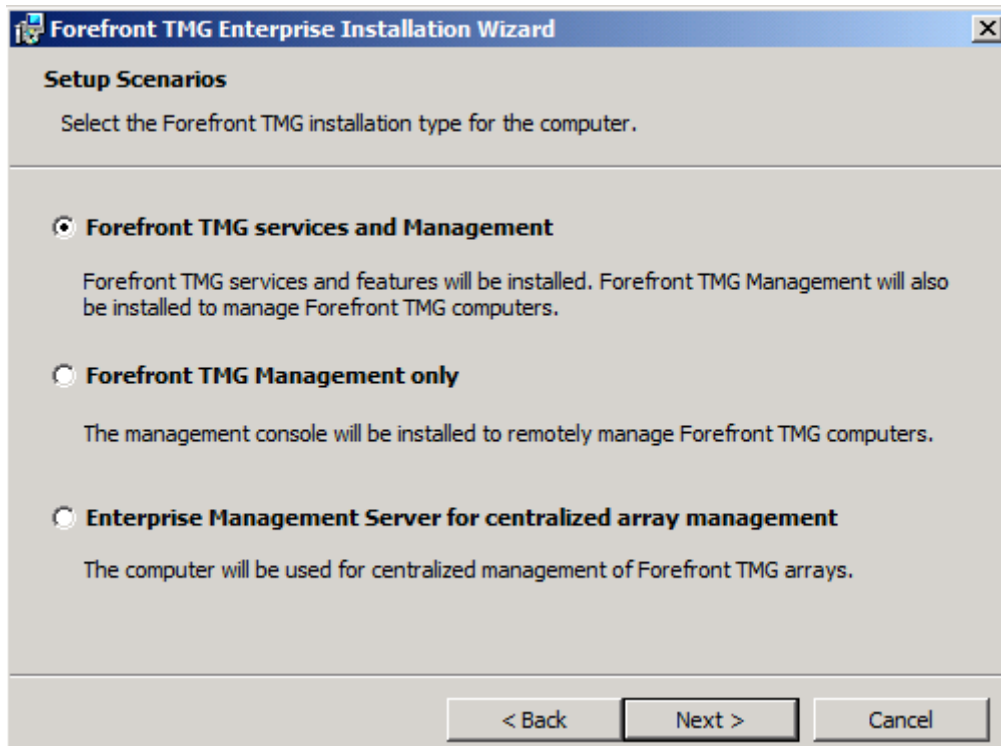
Forefront TMG Enterprise Installation Wizard

Setup Scenarios

Select the Forefront TMG installation type for the computer.

Forefront TMG services and Management

Forefront TMG services and features will be installed. Forefront TMG Management will also be installed to manage Forefront TMG computers.

Forefront TMG Management only

The management console will be installed to remotely manage Forefront TMG computers.

Enterprise Management Server for centralized array management

The computer will be used for centralized management of Forefront TMG arrays.

< Back

Next >

Cancel